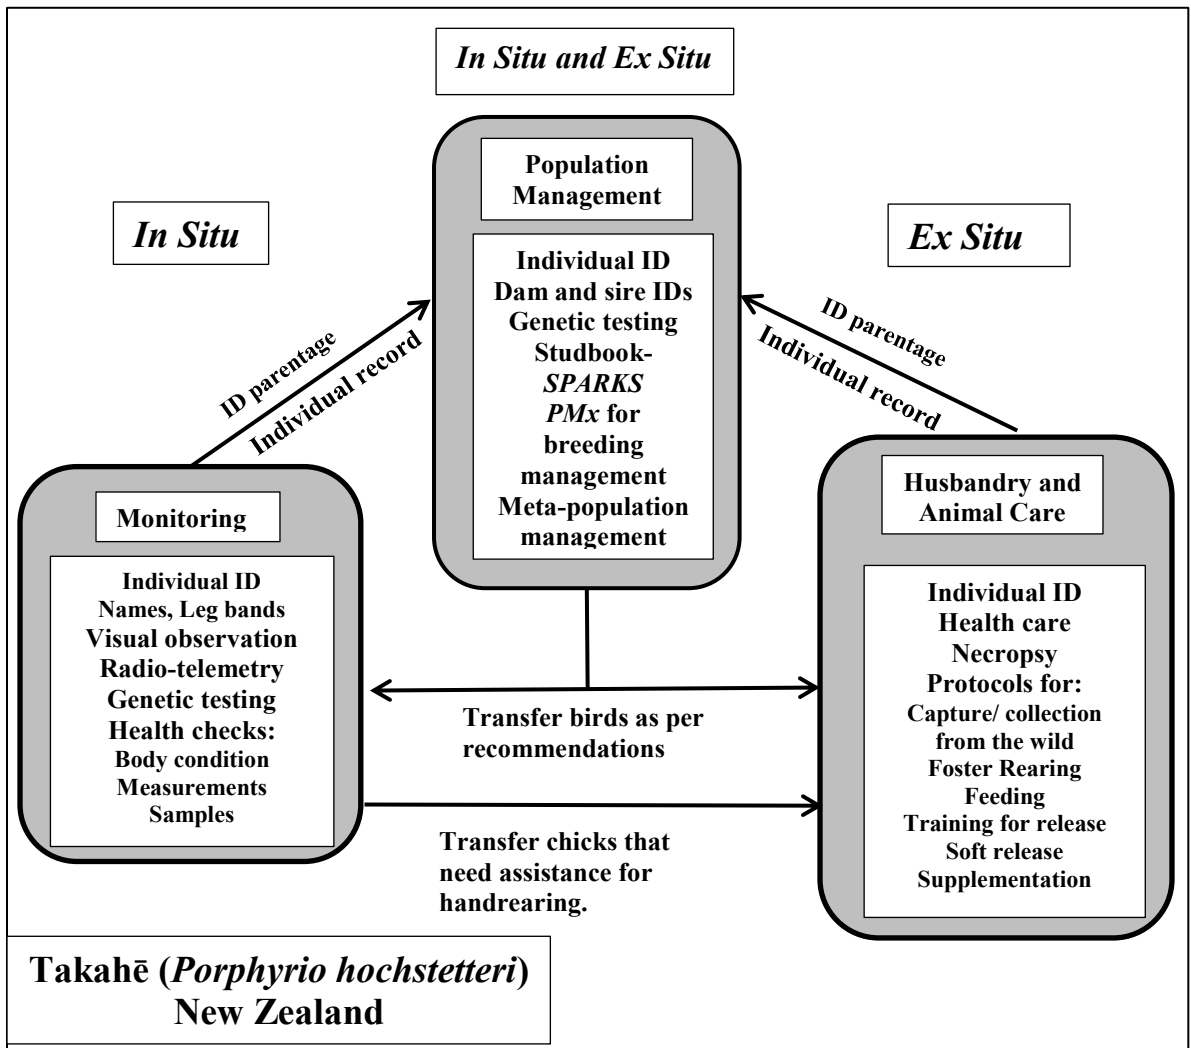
In Situ and Ex Situ

Population Management

Individual ID
Dam and sire IDs
Genetic testing
Studbook- SPARKS
PMx for breeding management
Meta-population management

In Situ

Ex Situ

ID parentage
Individual record

ID parentage
Individual record

Monitoring

Individual ID
Names, Leg bands
Visual observation
Radio-telemetry
Genetic testing
Health checks:
Body condition
Measurements
Samples

Husbandry and Animal Care

Individual ID
Health care
Necropsy
Protocols for:
Capture/ collection from the wild
Foster Rearing
Feeding
Training for release
Soft release
Supplementation

Transfer birds as per recommendations

Transfer chicks that need assistance for handrearing.

Takahē (Porphyrio hochstetteri)
New Zealand